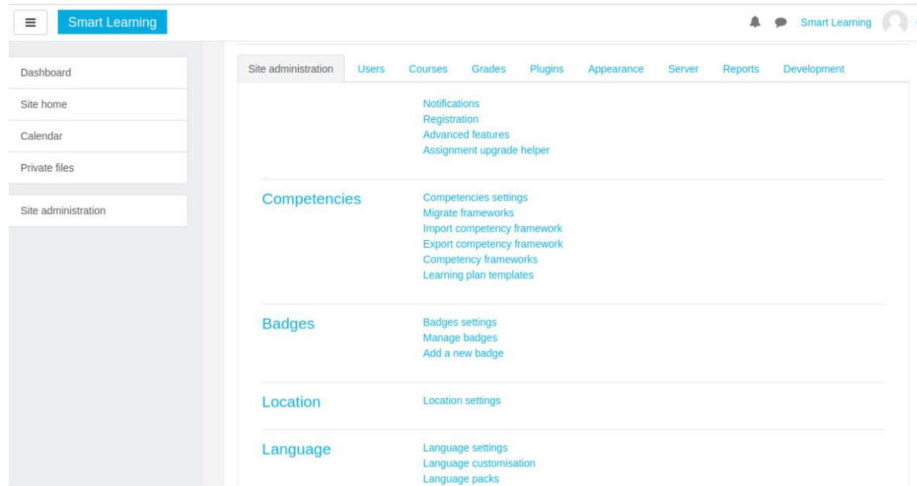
Smart Learning

Smart Learning

Dashboard
Site home
Calendar
Private files

Site administration

Site administration | Users | Courses | Grades | Plugins | Appearance | Server | Reports | Development

Notifications
Registration
Advanced features
Assignment upgrade helper

Competencies
Competencies settings
Migrate frameworks
Import competency framework
Export competency framework
Competency frameworks
Learning plan templates

Badges
Badges settings
Manage badges
Add a new badge

Location
Location settings

Language
Language settings
Language customisation
Language packs